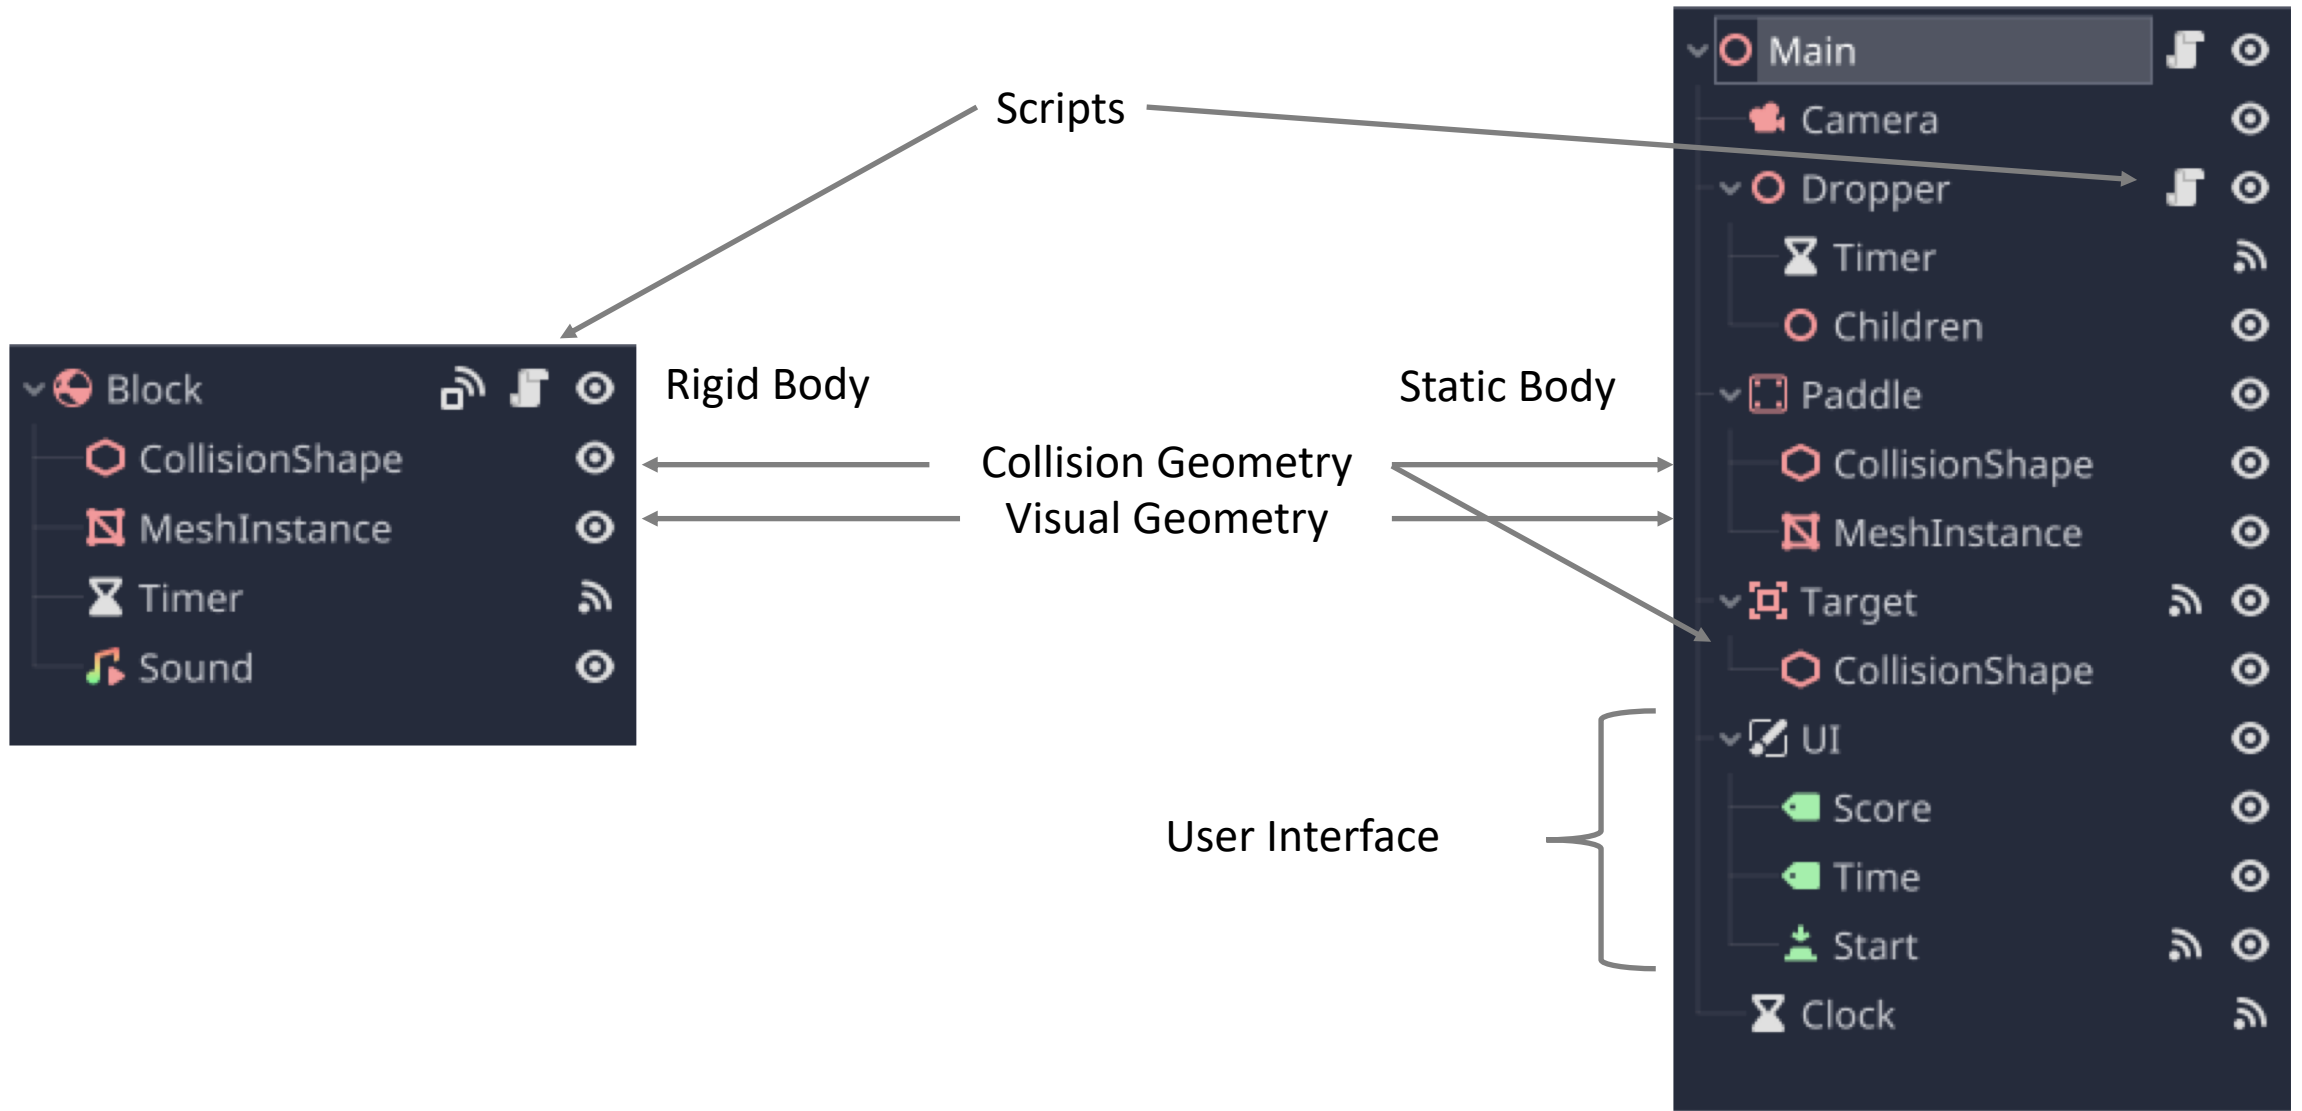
Scripts

Block
CollisionShape
MeshInstance
Timer
Sound

Rigid Body

Static Body

Collision Geometry
Visual Geometry

User Interface

Main
Camera
Dropper
Timer
Children
Paddle
CollisionShape
MeshInstance
Target
CollisionShape
UI
Score
Time
Start
Clock